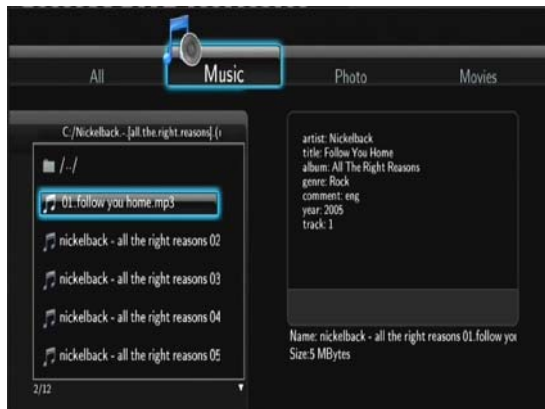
All
Music
Photo
Movies

C:/Nickelback - [all.the.right.reasons].(

/../

01. follow you home.mp3

nickelback - all the right reasons 02

nickelback - all the right reasons 03

nickelback - all the right reasons 04

nickelback - all the right reasons 05

2/12

artist: Nickelback
title: Follow You Home
album: All The Right Reasons
genre: Rock
comment: eng
year: 2005
track: 1

Name: nickelback - all the right reasons 01.follow yo
Size:5 MBytes